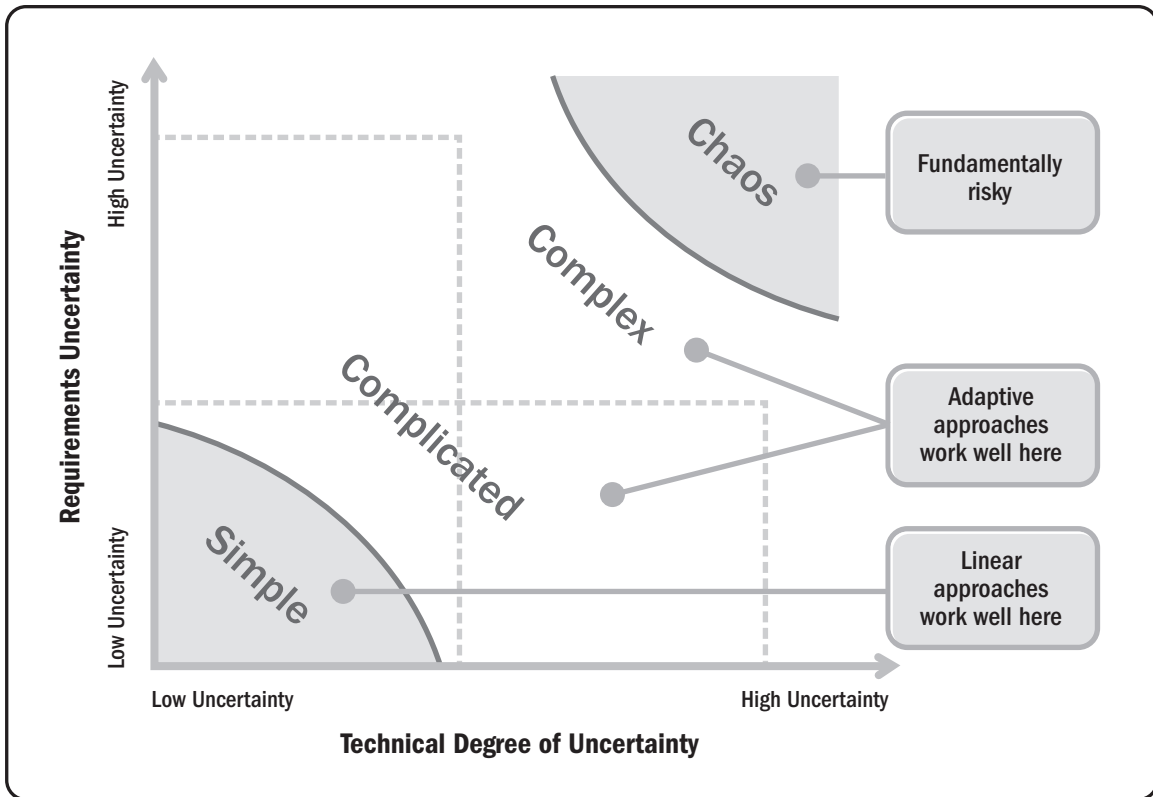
Requirements Uncertainty

High Uncertainty

Low Uncertainty

Chaos

Fundamentally risky

Complex

Complicated

Adaptive approaches work well here

Simple

Linear approaches work well here

Low Uncertainty

High Uncertainty

Technical Degree of Uncertainty